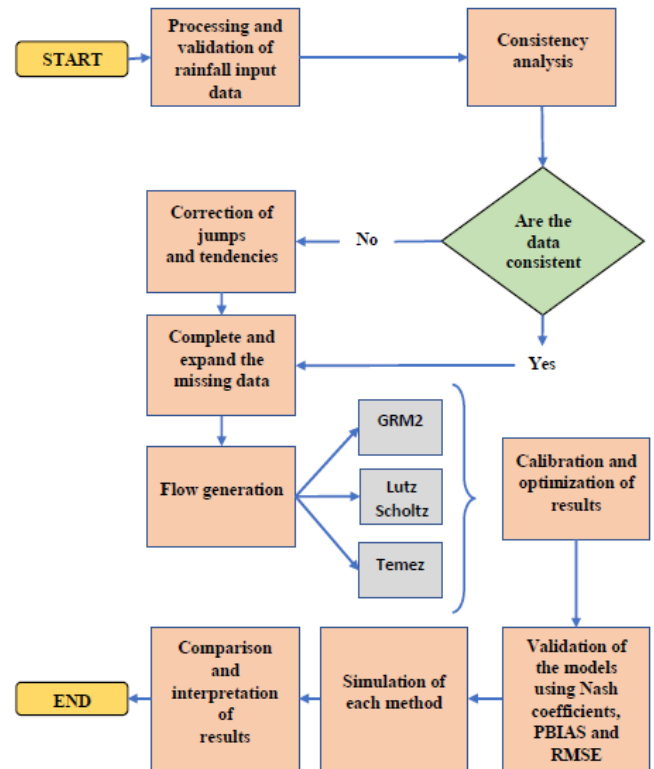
START

Processing and validation of rainfall input data

Consistency analysis

Are the data consistent

No

Correction of jumps and tendencies

Yes

Complete and expand the missing data

Flow generation

GRM2

Lutz Scholtz

Temez

Calibration and optimization of results

Validation of the models using Nash coefficients, PBIAS and RMSE

Simulation of each method

Comparison and interpretation of results

END